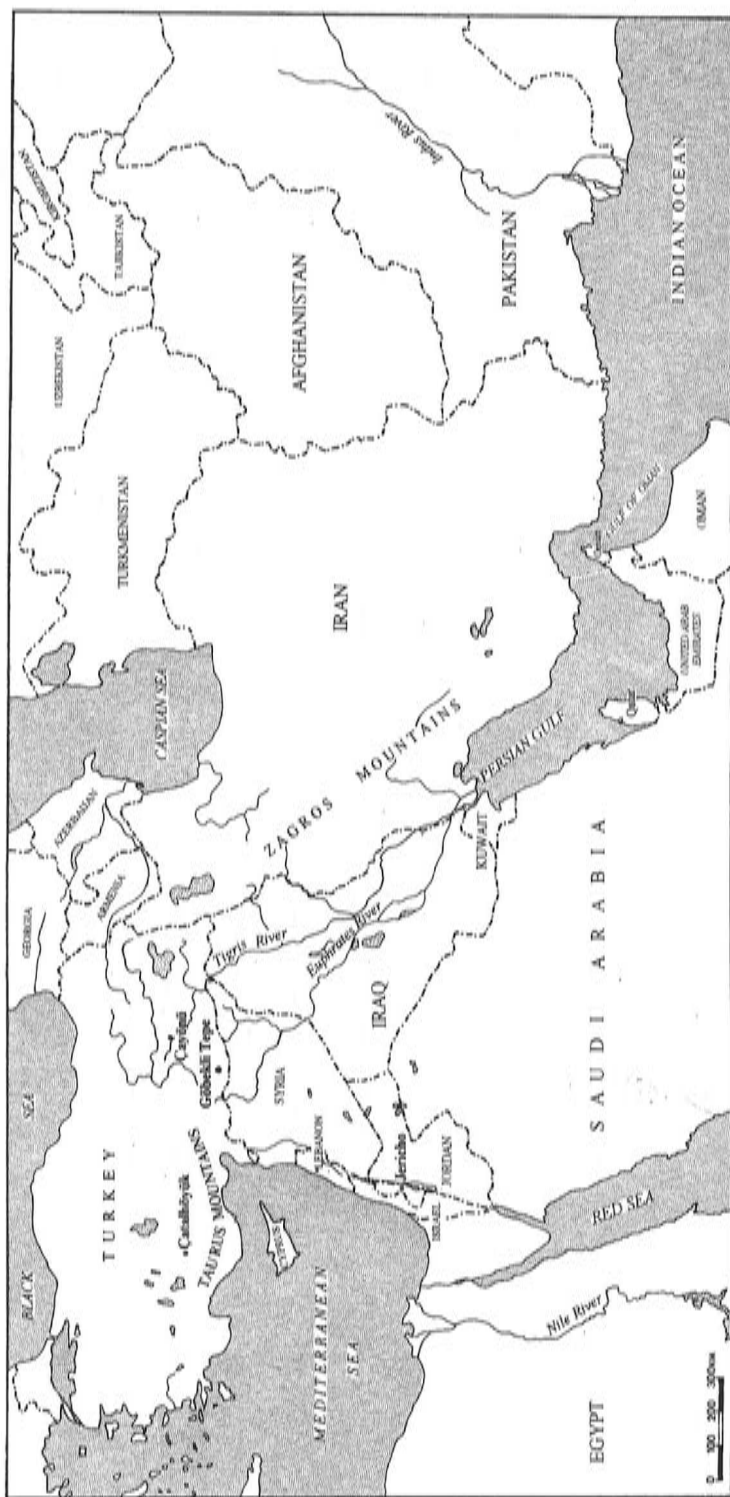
BLACK SEA
TURKEY
Çatalhöyük
TAURUS MOUNTAINS
CYPRUS
MEDITERRANEAN SEA
EGYPT
Nile River
0 100 200 300km
GEORGIA
ARMENIA
AZERBAIJAN
Çayönü
Göbekli Tepe
SYRIA
LEBANON
ISRAEL
Jericho
JORDAN
IRAQ
Tigris River
Euphrates River
KUWAIT
SAUDI ARABIA
RED SEA
ZAGROS MOUNTAINS
PERSIAN GULF
Qatar
UNITED ARAB EMIRATES
OMAN
GULF OF OMAN
CASPIAN SEA
IRAN
TURKMENISTAN
UZBEKISTAN
TAJIKISTAN
KYRGYZSTAN
AFGHANISTAN
PAKISTAN
Indus River
INDIAN OCEAN